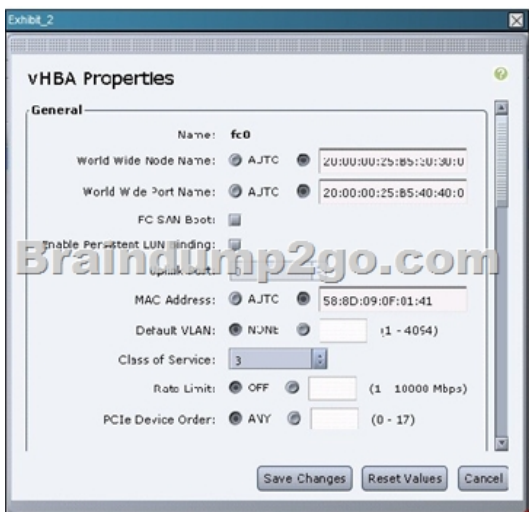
Exhibit_2

vHBA Properties

General

Name: fc0

World Wide Node Name: AUTO 20:00:00:25:B5:30:30:0

World Wide Port Name: AUTO 20:00:00:25:B5:40:40:0

FC SAN Boot:

Enable Persistent LUN Binding:

Braindump2go.com

Uplink Port: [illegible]

MAC Address: AUTO 58:8D:09:0F:01:41

Default VLAN: NONE (1 - 4094)

Class of Service: 3

Rate Limit: OFF (1 10000 Mbps)

PCIe Device Order: ANY (0 - 17)

Save Changes Reset Values Cancel